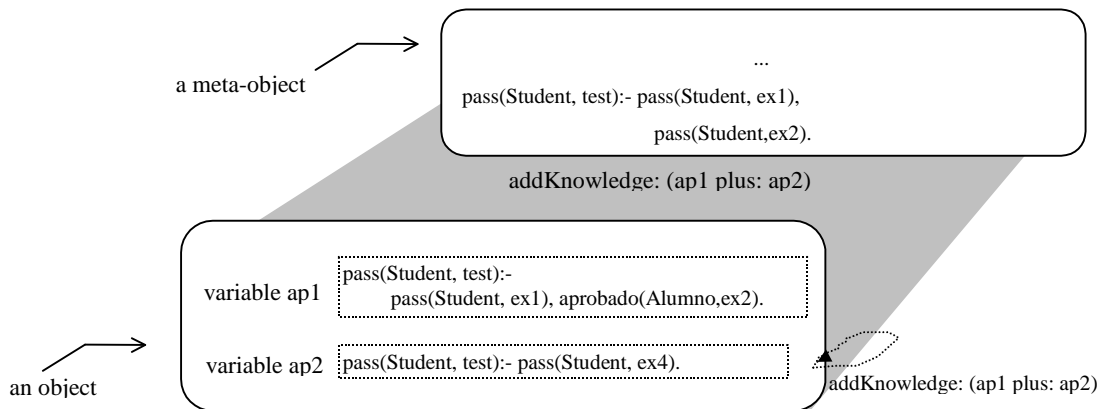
a meta-object

...

pass(Student, test):- pass(Student, ex1),
pass(Student,ex2).

addKnowledge: (ap1 plus: ap2)

variable ap1

pass(Student, test):-
pass(Student, ex1), aprobado(Alumno,ex2).

variable ap2

pass(Student, test):- pass(Student, ex4).

an object

addKnowledge: (ap1 plus: ap2)